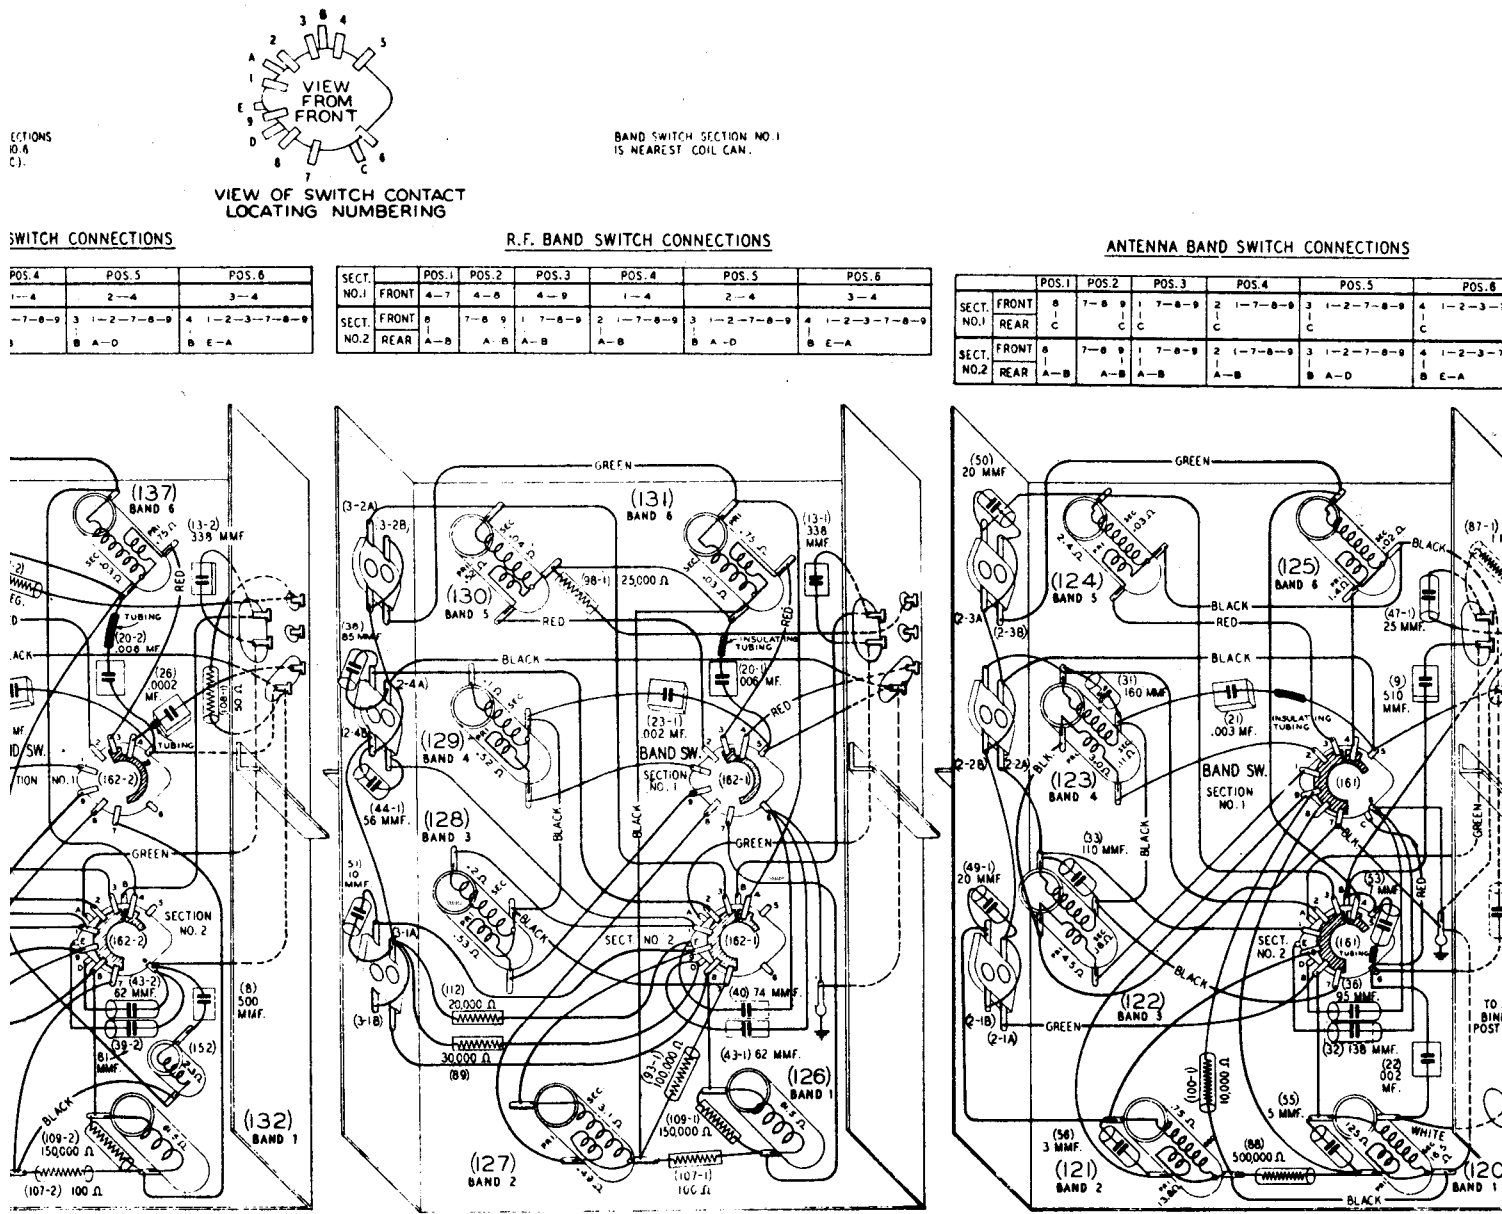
VIEW FROM FRONT

VIEW OF SWITCH CONTACT LOCATING NUMBERING

BAND SWITCH SECTION NO. 1 IS NEAREST COIL CAN.

ECTIONS
0.6
C).

SWITCH CONNECTIONS

| POS.4 | POS.5 | POS.6 |
|---|---|---|
| 1—4 | 2—4 | 3—4 |
| —7—8—9 | 3 1—2—7—8—9 | 4 1—2—3—7—8—9 |
| | B A—D | B E—A |

R.F. BAND SWITCH CONNECTIONS

| SECT. | | POS.1 | POS.2 | POS.3 | POS.4 | POS.5 | POS.6 |
|---|---|---|---|---|---|---|---|
| NO.1 | FRONT | 4—7 | 4—8 | 4—9 | 1—4 | 2—4 | 3—4 |
| SECT. NO.2 | FRONT | 8 | 7—8 9 | 1 7—8—9 | 2 1—7—8—9 | 3 1—2—7—8—9 | 4 1—2—3—7—8—9 |
| | REAR | A—B | A—B | A—B | A—B | B A—D | B E—A |

ANTENNA BAND SWITCH CONNECTIONS

| | | POS.1 | POS.2 | POS.3 | POS.4 | POS.5 | POS.6 |
|---|---|---|---|---|---|---|---|
| SECT. NO.1 | FRONT | 8 | 7—8 9 | 1 7—8—9 | 2 1—7—8—9 | 3 1—2—7—8—9 | 4 1—2—3—7 |
| | REAR | C | C | C | C | C | C |
| SECT. NO.2 | FRONT | 8 | 7—8 9 | 1 7—8—9 | 2 1—7—8—9 | 3 1—2—7—8—9 | 4 1—2—3—7 |
| | REAR | A—B | A—B | A—B | A—B | B A—D | B E—A |

(137) BAND 6 (13-2) 338 MMF RED SEC .03Ω PRI .75Ω TUBING (20-2) .006 MF (26) .0002 MF. (108-1) 50 Ω TUBING BAND SW. SECTION NO. 1 (162-2) GREEN SECTION NO. 2 (162-2) (43-2) 62 MMF. (8) 500 MMF. (39-2) 81 MMF. (152) BLACK (109-2) 150,000 Ω (107-2) 100 Ω (132) BAND 1

GREEN (131) BAND 6 (3-2A) (3-2B) (130) BAND 5 (98-1) 25,000 Ω RED (13-1) 338 MMF. (38) 85 MMF INSULATING TUBING (20-1) .006 MF. BLACK (2-4A) (2-4B) (129) BAND 4 (23-1) .002 MF. BAND SW. SECTION NO. 1 (182-1) RED BLACK BLACK (44-1) 56 MMF. (128) BAND 3 GREEN 51 10 MMF (3-1A) (3-1B) BLACK SECT. NO. 2 (162-1) (112) 20,000 Ω (40) 74 MMF. 30,000 Ω (89) (43-1) 62 MMF. (93-1) 100,000 Ω (126) BAND 1 (109-1) 150,000 Ω (127) BAND 2 (107-1) 100 Ω

(50) 20 MMF GREEN (124) BAND 5 (125) BAND 6 (87-1) BLACK RED BLACK (47-1) 25 MMF. (2-3A) (2-3B) (31) 160 MMF (9) 510 MMF. (21) .003 MF. INSULATING TUBING (2-2B) (2-2A) (123) BAND 4 BAND SW. SECTION NO. 1 (161) (33) 110 MMF. BLACK GREEN (49-1) 20 MMF (53) MMF RED SECT. NO. 2 (161) TUBING (36) 95 MMF. BLACK (122) BAND 3 (2-1B) (2-1A) GREEN TO BIND POST (32) 138 MMF. (22) .002 MF. (100-1) 10,000 Ω (55) 5 MMF. (56) 3 MMF. (88) 500,000 Ω WHITE (121) BAND 2 BLACK (120) BAND 1